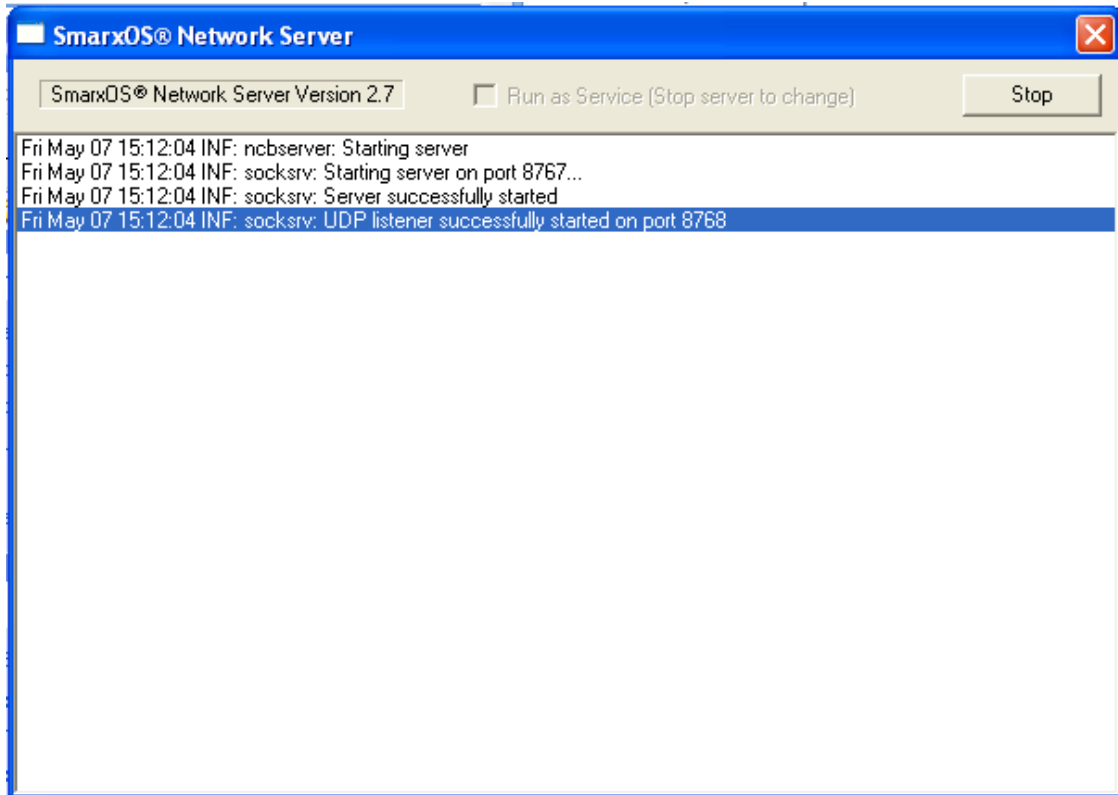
SmarxOS® Network Server

SmarxOS® Network Server Version 2.7

Run as Service (Stop server to change)

Stop

Fri May 07 15:12:04 INF: ncbserver: Starting server
Fri May 07 15:12:04 INF: socksrv: Starting server on port 8767...
Fri May 07 15:12:04 INF: socksrv: Server successfully started
Fri May 07 15:12:04 INF: socksrv: UDP listener successfully started on port 8768